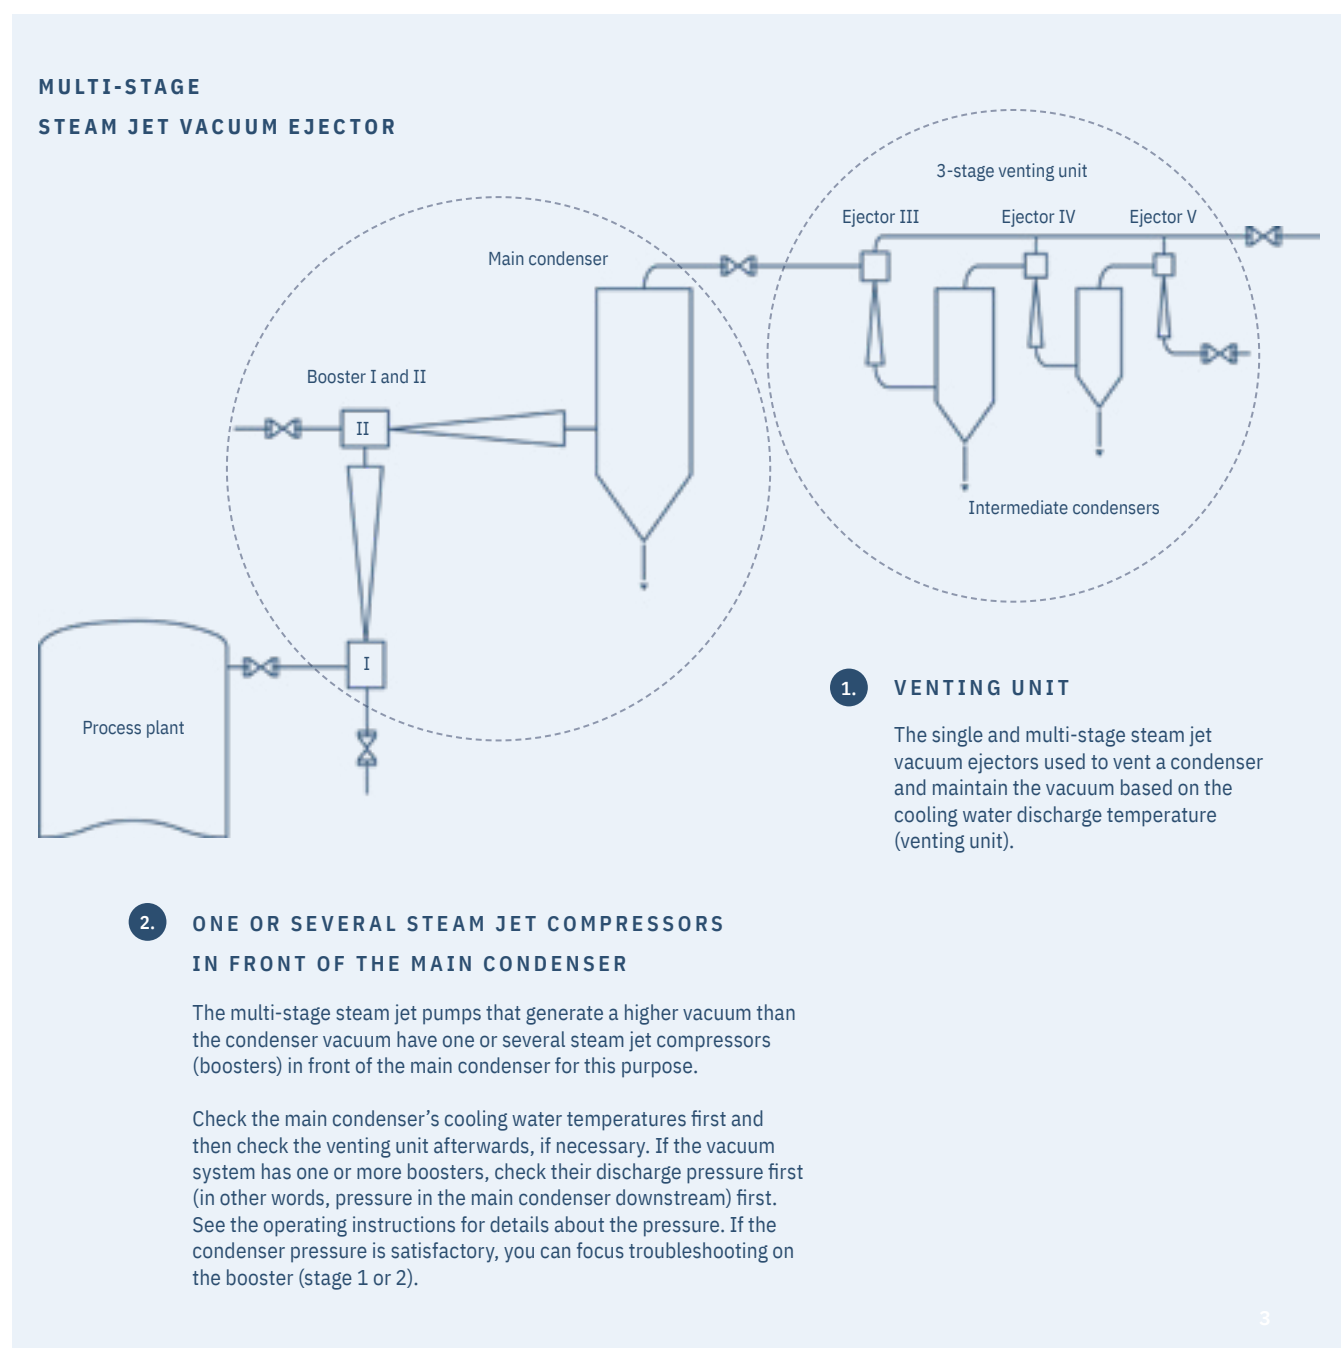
MULTI-STAGE
STEAM JET VACUUM EJECTOR

3-stage venting unit

Ejector III

Ejector IV

Ejector V

Main condenser

Booster I and II

II

I

Intermediate condensers

Process plant

1. VENTING UNIT

The single and multi-stage steam jet vacuum ejectors used to vent a condenser and maintain the vacuum based on the cooling water discharge temperature (venting unit).

2. ONE OR SEVERAL STEAM JET COMPRESSORS IN FRONT OF THE MAIN CONDENSER

The multi-stage steam jet pumps that generate a higher vacuum than the condenser vacuum have one or several steam jet compressors (boosters) in front of the main condenser for this purpose.

Check the main condenser's cooling water temperatures first and then check the venting unit afterwards, if necessary. If the vacuum system has one or more boosters, check their discharge pressure first (in other words, pressure in the main condenser downstream) first. See the operating instructions for details about the pressure. If the condenser pressure is satisfactory, you can focus troubleshooting on the booster (stage 1 or 2).

3